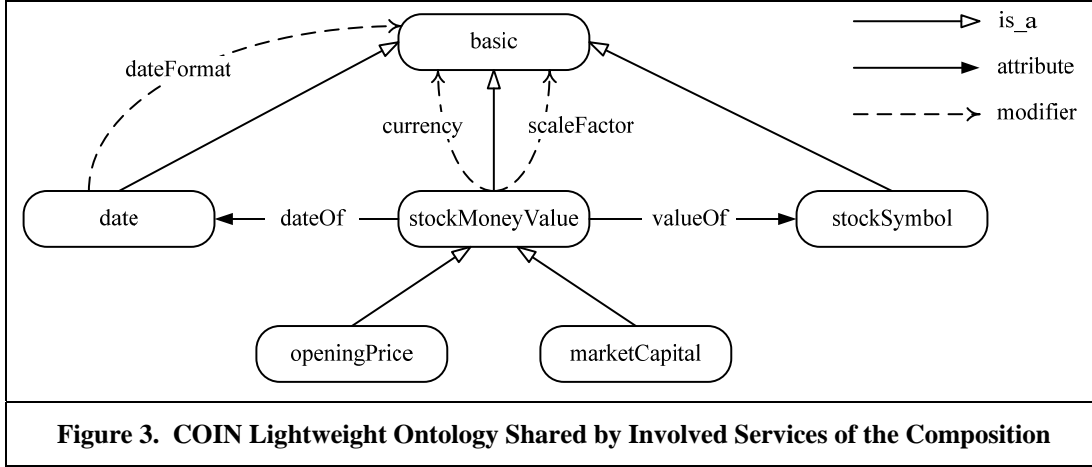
basic

is_a

attribute

modifier

dateFormat

currency

scaleFactor

date

dateOf

stockMoneyValue

valueOf

stockSymbol

openingPrice

marketCapital

Figure 3. COIN Lightweight Ontology Shared by Involved Services of the Composition